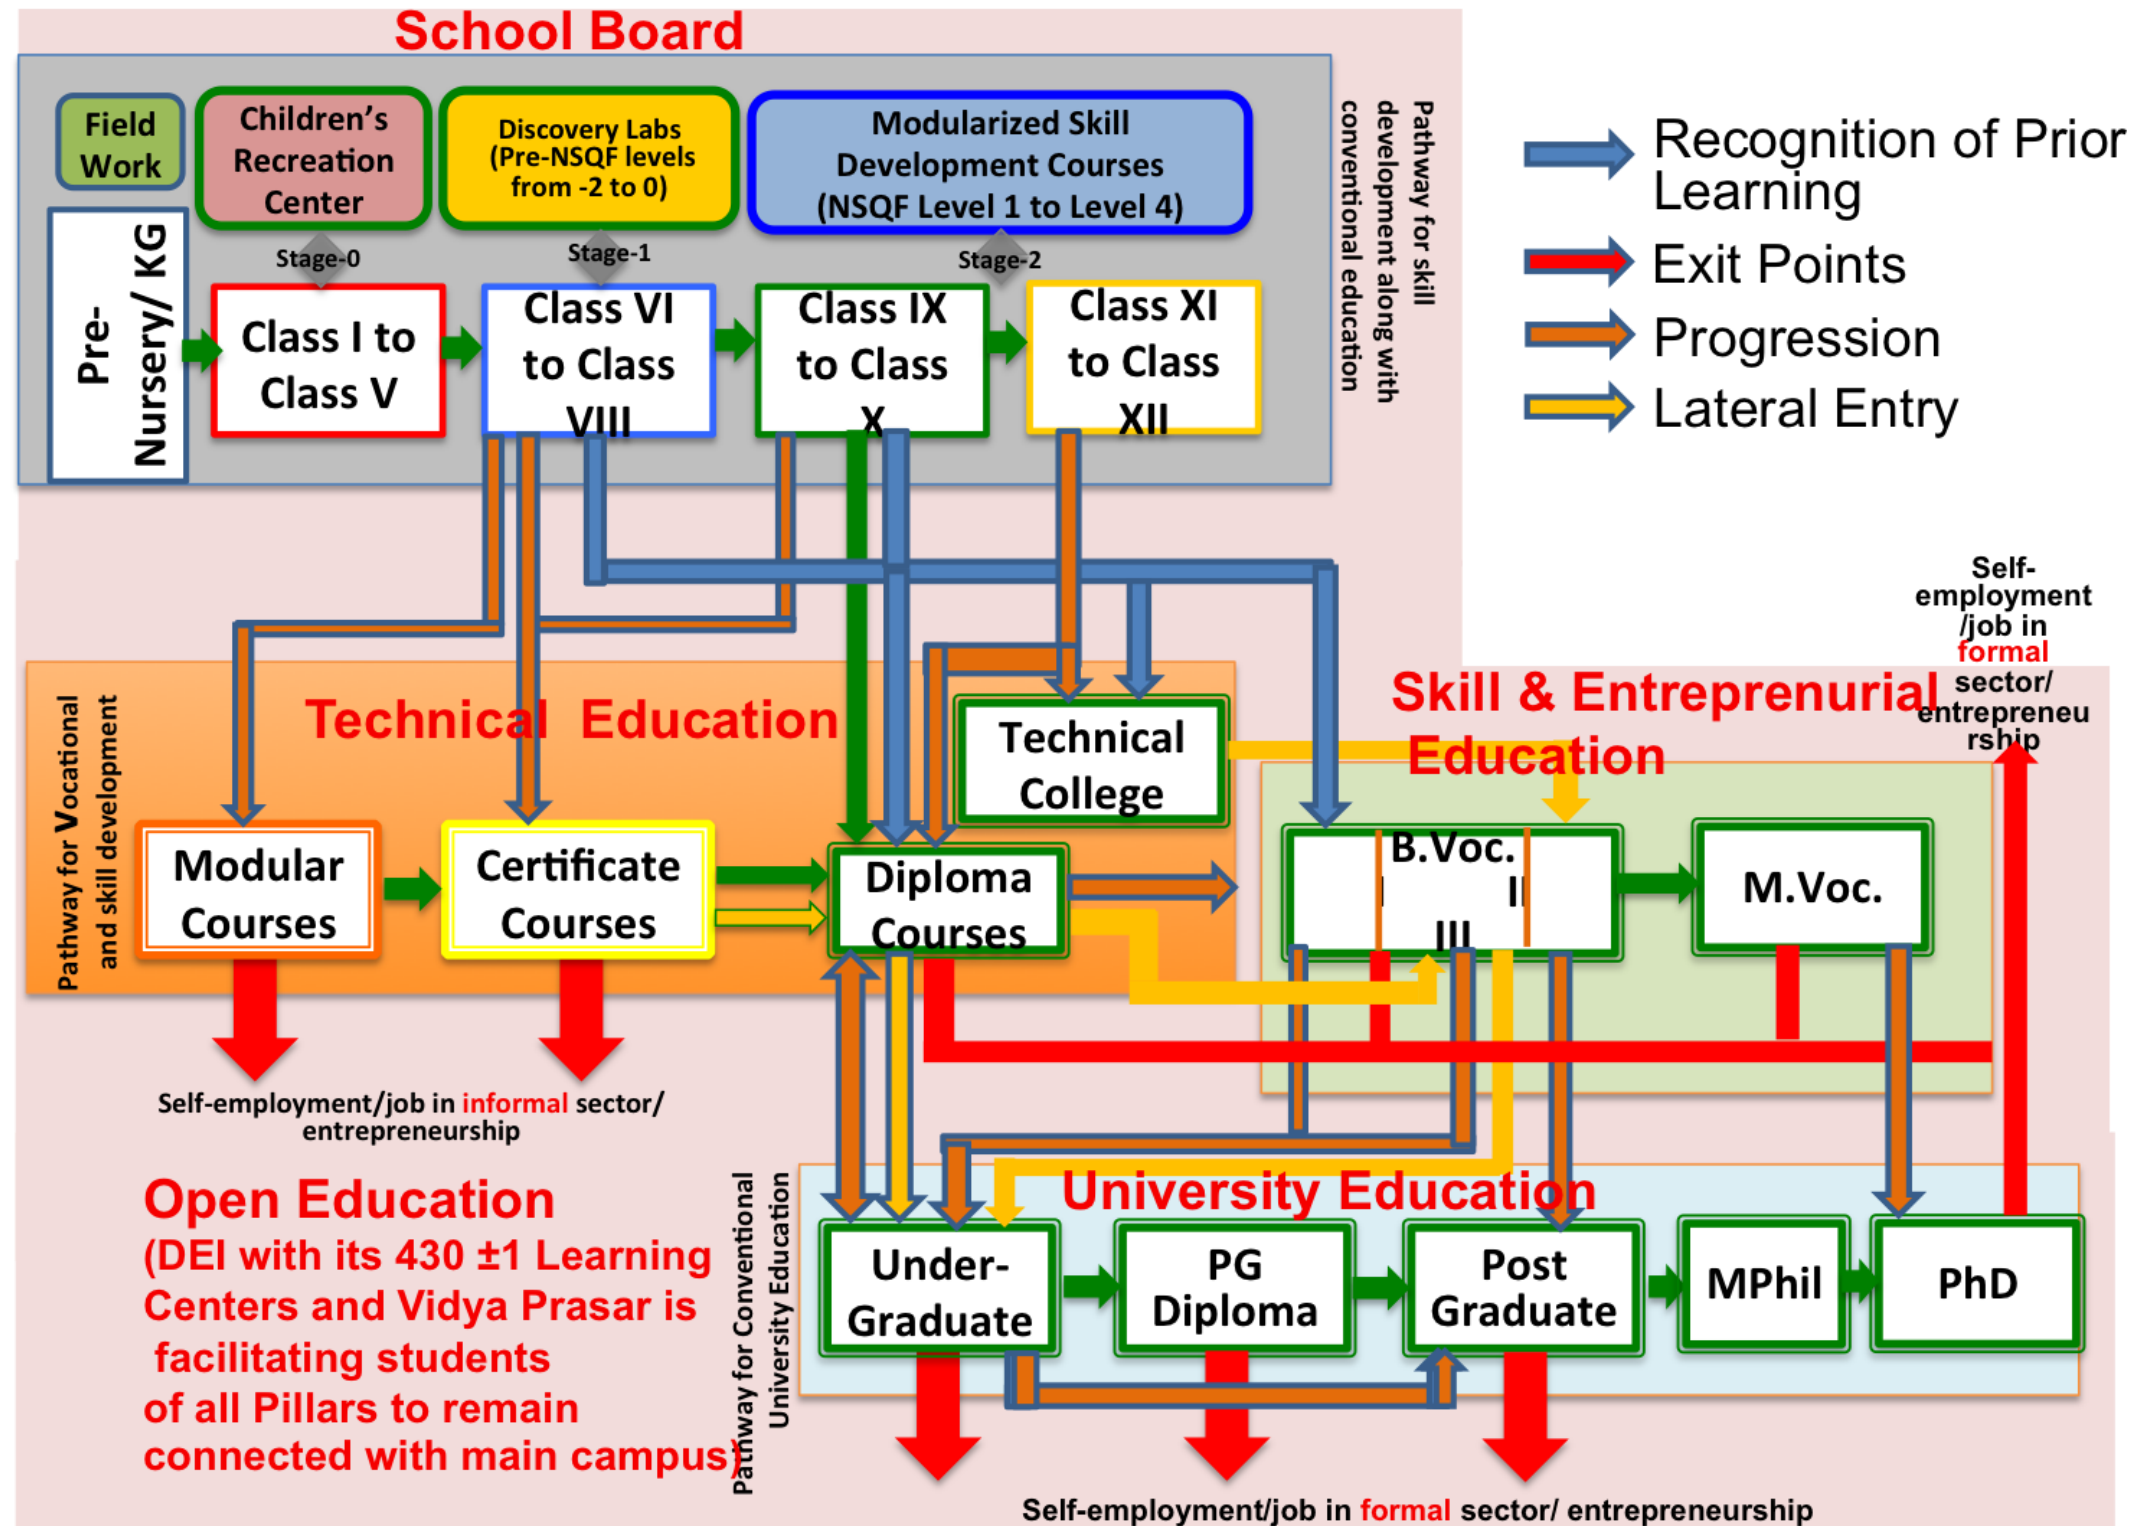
School Board

Field Work

Children's Recreation Center

Discovery Labs (Pre-NSQF levels from -2 to 0)

Modularized Skill Development Courses (NSQF Level 1 to Level 4)

Pathway for skill development along with conventional education

Recognition of Prior Learning

Exit Points

Progression

Lateral Entry

Pre-Nursery/ KG

Stage-0

Stage-1

Stage-2

Class I to Class V

Class VI to Class VIII

Class IX to Class X

Class XI to Class XII

Self-employment /job in formal sector/ entrepreneurship

Technical Education

Pathway for Vocational and skill development

Technical College

Skill & Entreprenurial Education

Modular Courses

Certificate Courses

Diploma Courses

B.Voc. I II III

M.Voc.

Self-employment/job in informal sector/ entrepreneurship

Open Education
(DEI with its 430 ±1 Learning Centers and Vidya Prasar is facilitating students of all Pillars to remain connected with main campus)

Pathway for Conventional University Education

University Education

Under-Graduate

PG Diploma

Post Graduate

MPhil

PhD

Self-employment/job in formal sector/ entrepreneurship